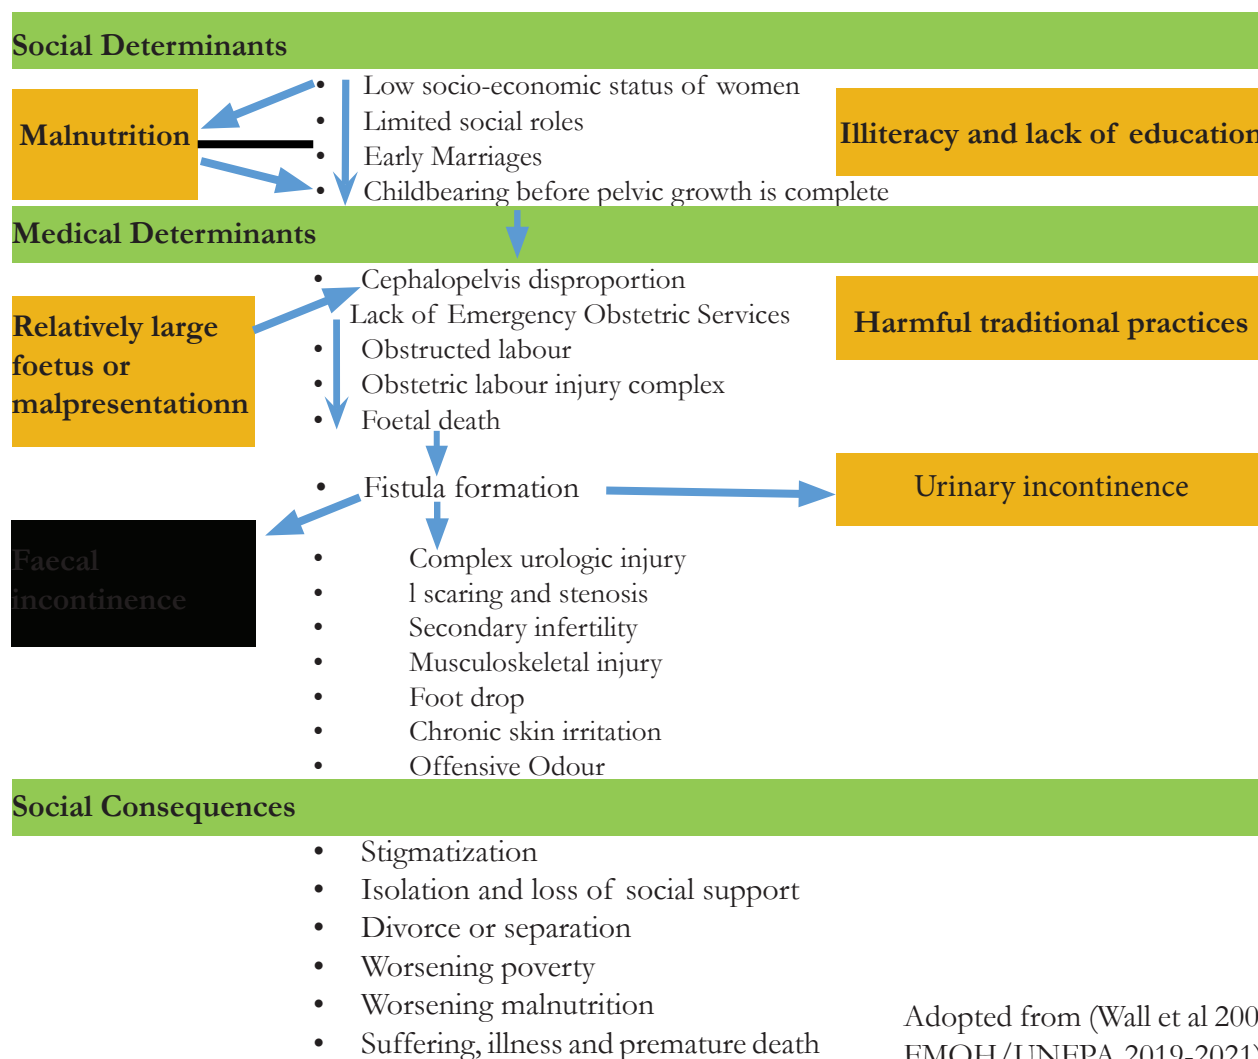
Social Determinants

Malnutrition

- Low socio-economic status of women
- Limited social roles
- Early Marriages
- Childbearing before pelvic growth is complete

Illiteracy and lack of education

Medical Determinants

Relatively large foetus or malpresentationn

- Cephalopelvis disproportion

Lack of Emergency Obstetric Services

- Obstructed labour
- Obstetric labour injury complex
- Foetal death

Harmful traditional practices

- Fistula formation

Urinary incontinence

Faecal incontinence

- Complex urologic injury
- l scaring and stenosis
- Secondary infertility
- Musculoskeletal injury
- Foot drop
- Chronic skin irritation
- Offensive Odour

Social Consequences

- Stigmatization
- Isolation and loss of social support
- Divorce or separation
- Worsening poverty
- Worsening malnutrition
- Suffering, illness and premature death

Adopted from (Wall et al 200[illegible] EMOH/UNFPA 2019-2021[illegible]